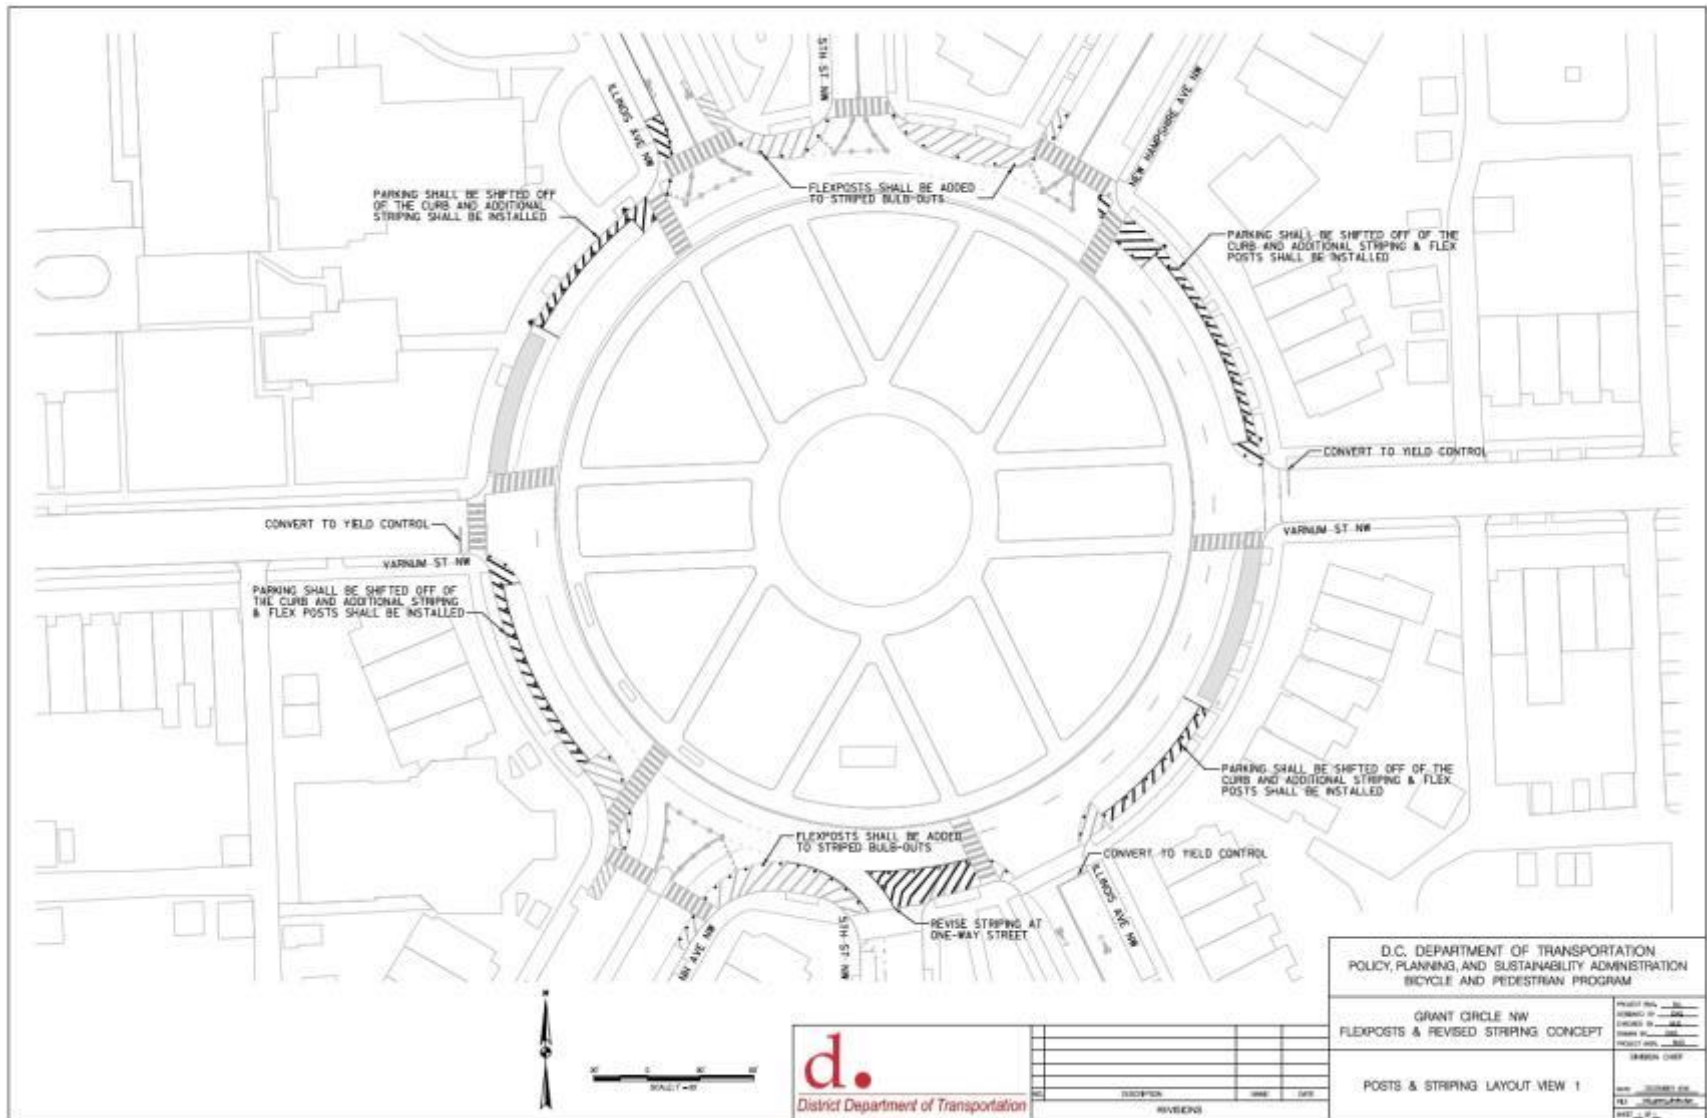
5TH ST NW

ILLINOIS AVE NW

NEW HAMPSHIRE AVE NW

PARKING SHALL BE SHIFTED OFF OF THE CURB AND ADDITIONAL STRIPING SHALL BE INSTALLED

FLEXPOSTS SHALL BE ADDED TO STRIPED BULB-OUTS

PARKING SHALL BE SHIFTED OFF OF THE CURB AND ADDITIONAL STRIPING & FLEX POSTS SHALL BE INSTALLED

CONVERT TO YIELD CONTROL

VARNUM ST NW

CONVERT TO YIELD CONTROL

VARNUM ST NW

PARKING SHALL BE SHIFTED OFF OF THE CURB AND ADDITIONAL STRIPING & FLEX POSTS SHALL BE INSTALLED

PARKING SHALL BE SHIFTED OFF OF THE CURB AND ADDITIONAL STRIPING & FLEX POSTS SHALL BE INSTALLED

FLEXPOSTS SHALL BE ADDED TO STRIPED BULB-OUTS

CONVERT TO YIELD CONTROL

ILLINOIS AVE NW

REVISE STRIPING AT ONE-WAY STREET

5TH ST NW

NH AVE NW

D.C. DEPARTMENT OF TRANSPORTATION
POLICY, PLANNING, AND SUSTAINABILITY ADMINISTRATION
BICYCLE AND PEDESTRIAN PROGRAM

GRANT CIRCLE NW
FLEXPOSTS & REVISED STRIPING CONCEPT

POSTS & STRIPING LAYOUT VIEW 1

d.
District Department of Transportation

DESCRIPTION
DATE
REVISIONS

SCALE: 1" = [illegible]

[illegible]